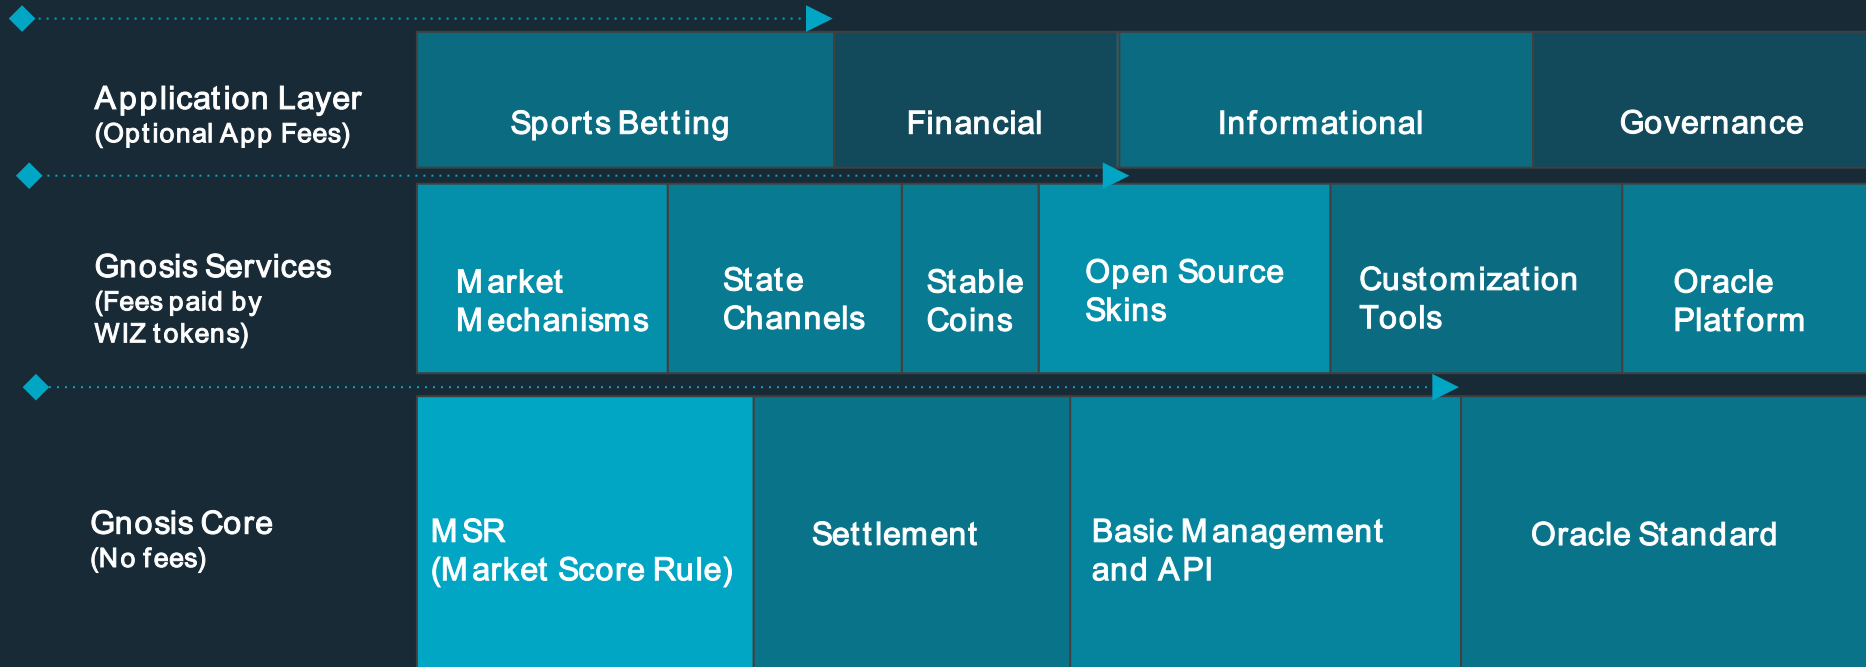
Application Layer
(Optional App Fees)

Sports Betting

Financial

Informational

Governance

Gnosis Services
(Fees paid by WIZ tokens)

Market Mechanisms

State Channels

Stable Coins

Open Source Skins

Customization Tools

Oracle Platform

Gnosis Core
(No fees)

MSR
(Market Score Rule)

Settlement

Basic Management and API

Oracle Standard